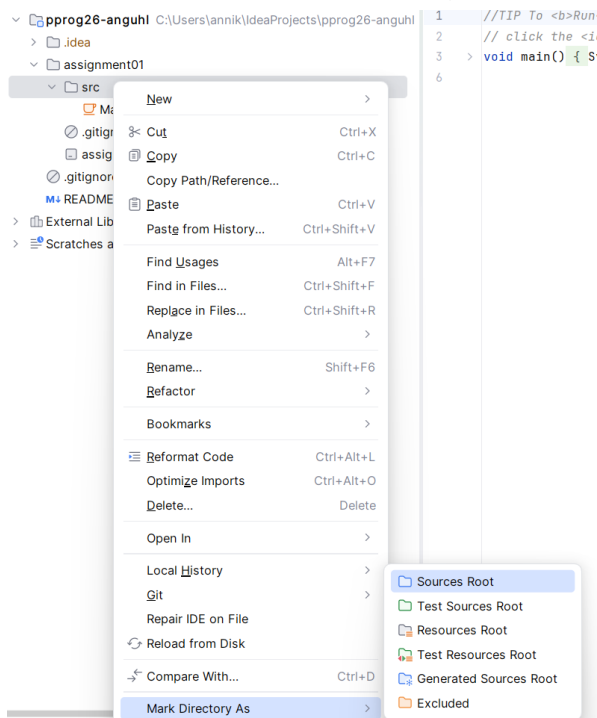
pprog26-anguhl C:\Users\annik\IdeaProjects\pprog26-anguhl
.idea
assignment01
src
Ma
.gitign
assig
.gitignor
README
External Lib
Scratches a

1 //TIP To <b>Run
2 // click the <i
3 void main() { S
6

New
Cut Ctrl+X
Copy Ctrl+C
Copy Path/Reference...
Paste Ctrl+V
Paste from History... Ctrl+Shift+V
Find Usages Alt+F7
Find in Files... Ctrl+Shift+F
Replace in Files... Ctrl+Shift+R
Analyze
Rename... Shift+F6
Refactor
Bookmarks
Reformat Code Ctrl+Alt+L
Optimize Imports Ctrl+Alt+O
Delete... Delete
Open In
Local History
Git
Repair IDE on File
Reload from Disk
Compare With... Ctrl+D
Mark Directory As

Sources Root
Test Sources Root
Resources Root
Test Resources Root
Generated Sources Root
Excluded